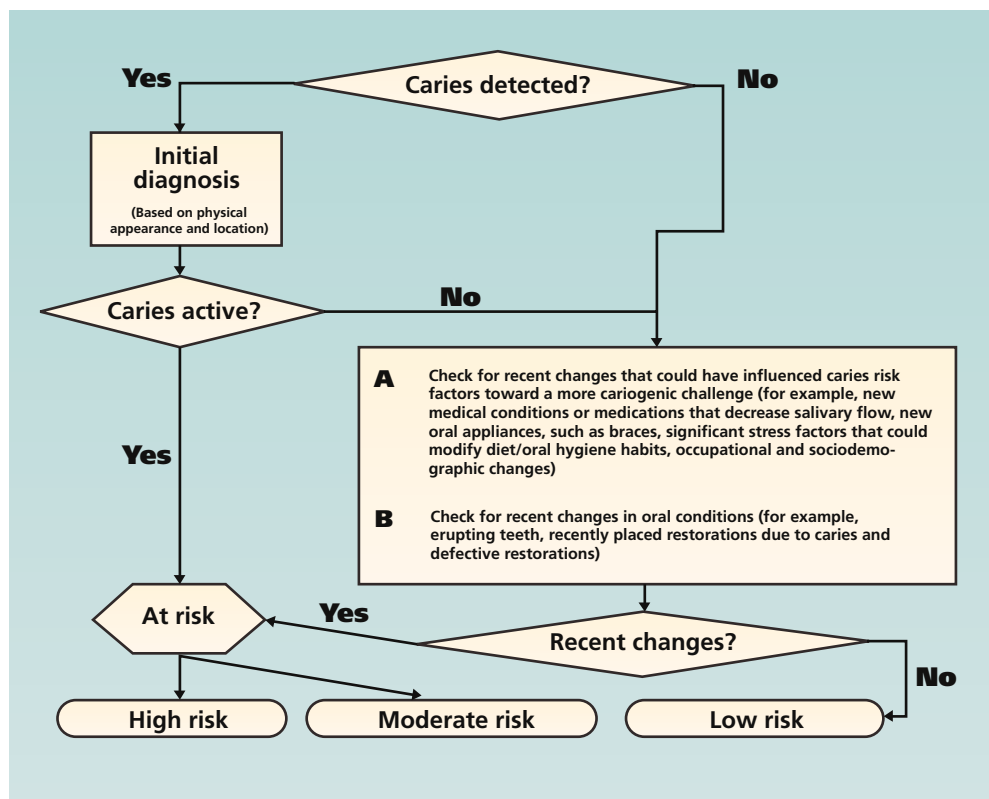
Caries detected?

Yes

No

Initial diagnosis

(Based on physical appearance and location)

Caries active?

No

Yes

A Check for recent changes that could have influenced caries risk factors toward a more cariogenic challenge (for example, new medical conditions or medications that decrease salivary flow, new oral appliances, such as braces, significant stress factors that could modify diet/oral hygiene habits, occupational and sociodemographic changes)

B Check for recent changes in oral conditions (for example, erupting teeth, recently placed restorations due to caries and defective restorations)

At risk

Yes

Recent changes?

No

High risk

Moderate risk

Low risk